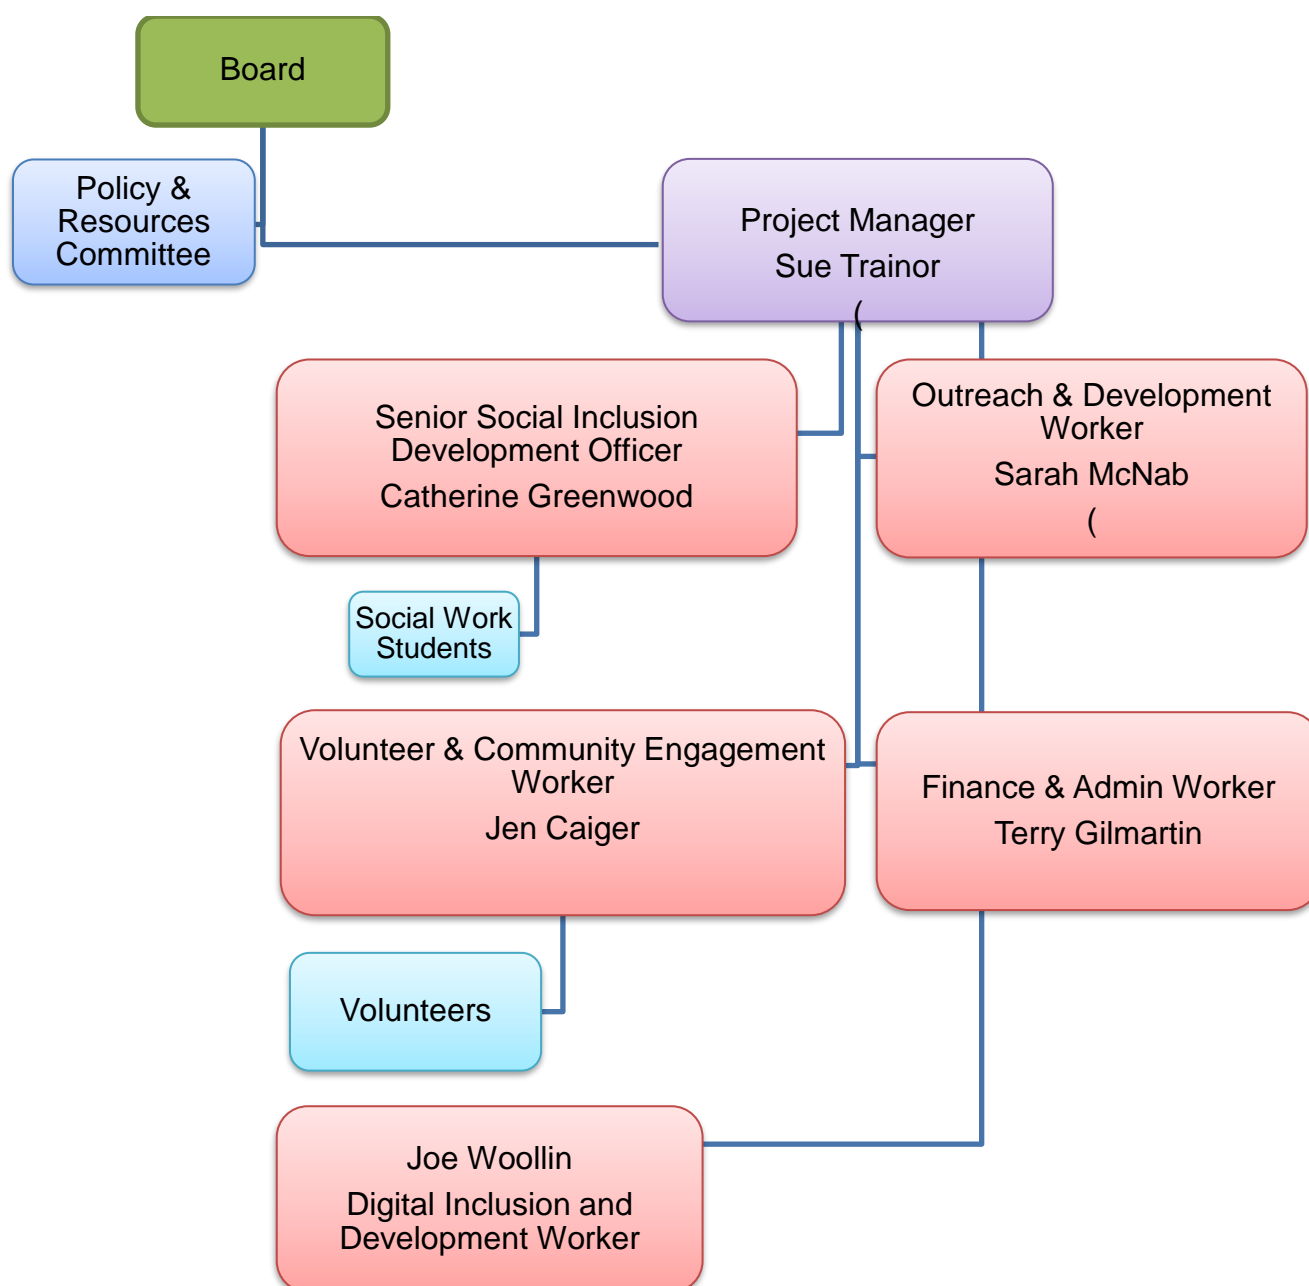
Board

Policy & Resources Committee

Project Manager
Sue Trainor
(

Senior Social Inclusion Development Officer
Catherine Greenwood

Outreach & Development Worker
Sarah McNab
(

Social Work Students

Volunteer & Community Engagement Worker
Jen Caiger

Finance & Admin Worker
Terry Gilmartin

Volunteers

Joe Woollin
Digital Inclusion and Development Worker